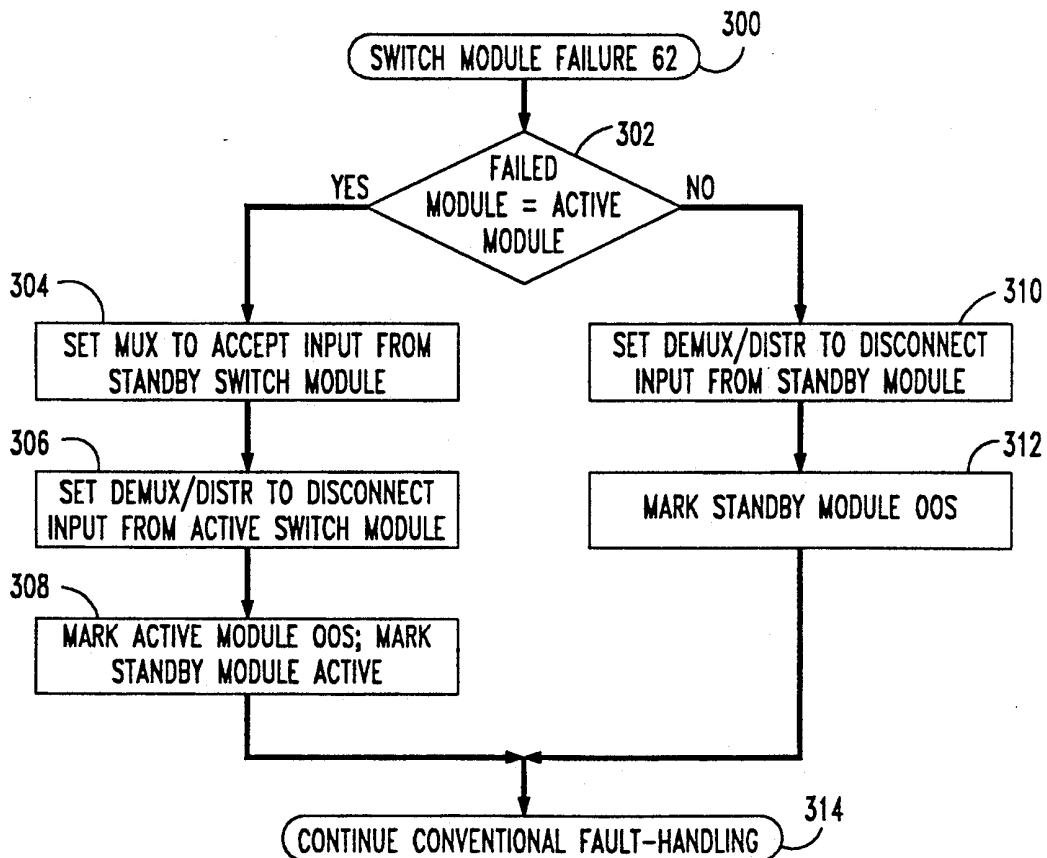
300
SWITCH MODULE FAILURE 62

302
FAILED MODULE = ACTIVE MODULE

YES

NO

304
SET MUX TO ACCEPT INPUT FROM STANDBY SWITCH MODULE

306
SET DEMUX/DISTR TO DISCONNECT INPUT FROM ACTIVE SWITCH MODULE

308
MARK ACTIVE MODULE OOS; MARK STANDBY MODULE ACTIVE

310
SET DEMUX/DISTR TO DISCONNECT INPUT FROM STANDBY MODULE

312
MARK STANDBY MODULE OOS

314
CONTINUE CONVENTIONAL FAULT-HANDLING